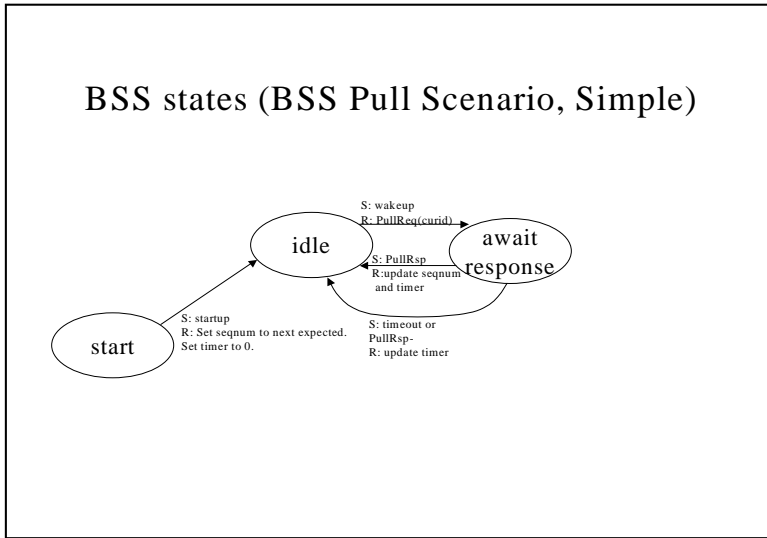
BSS states (BSS Pull Scenario, Simple)

idle

await response

start

S: wakeup
R: PullReq(curid)

S: PullRsp
R:update seqnum and timer

S: startup
R: Set seqnum to next expected. Set timer to 0.

S: timeout or PullRsp-
R: update timer